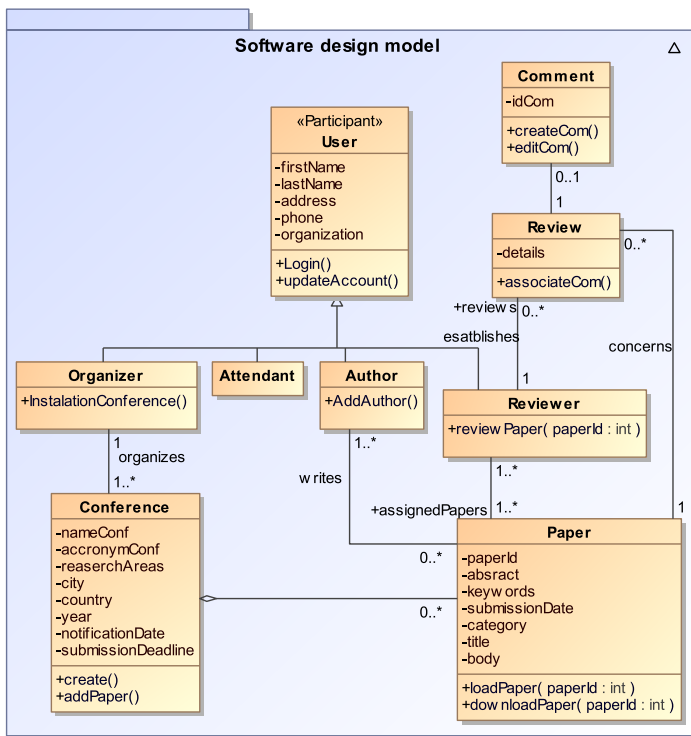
Software design model

Comment
-idCom
+createCom()
+editCom()

0..1
1

«Participant»
User
-firstName
-lastName
-address
-phone
-organization
+Login()
+updateAccount()

Review
-details
+associateCom()

0..*

+reviews
0..*
esatblishes
1

concerns

Organizer
+InstalationConference()

Attendant

Author
+AddAuthor()

Reviewer
+reviewPaper( paperId : int )

1
organizes
1..*

1..*
writes

1..*
+assignedPapers
1..*

1

Conference
-nameConf
-accronymConf
-reaserchAreas
-city
-country
-year
-notificationDate
-submissionDeadline
+create()
+addPaper()

0..*
0..*

Paper
-paperId
-absract
-keywords
-submissionDate
-category
-title
-body
+loadPaper( paperId : int )
+downloadPaper( paperId : int )